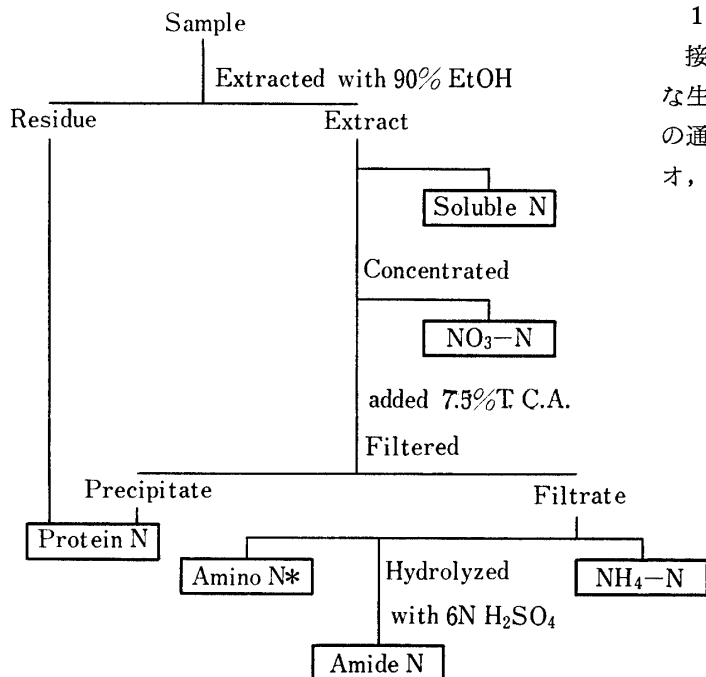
Sample

Extracted with 90% EtOH

Residue

Extract

Soluble N

Concentrated

$NO_3-N$

added 7.5%T. C.A.

Filtered

Precipitate

Filtrate

Protein N

Amino N*

Hydrolyzed

with 6N $H_2SO_4$

$NH_4-N$

Amide N

1
接
な生
の通
オ，